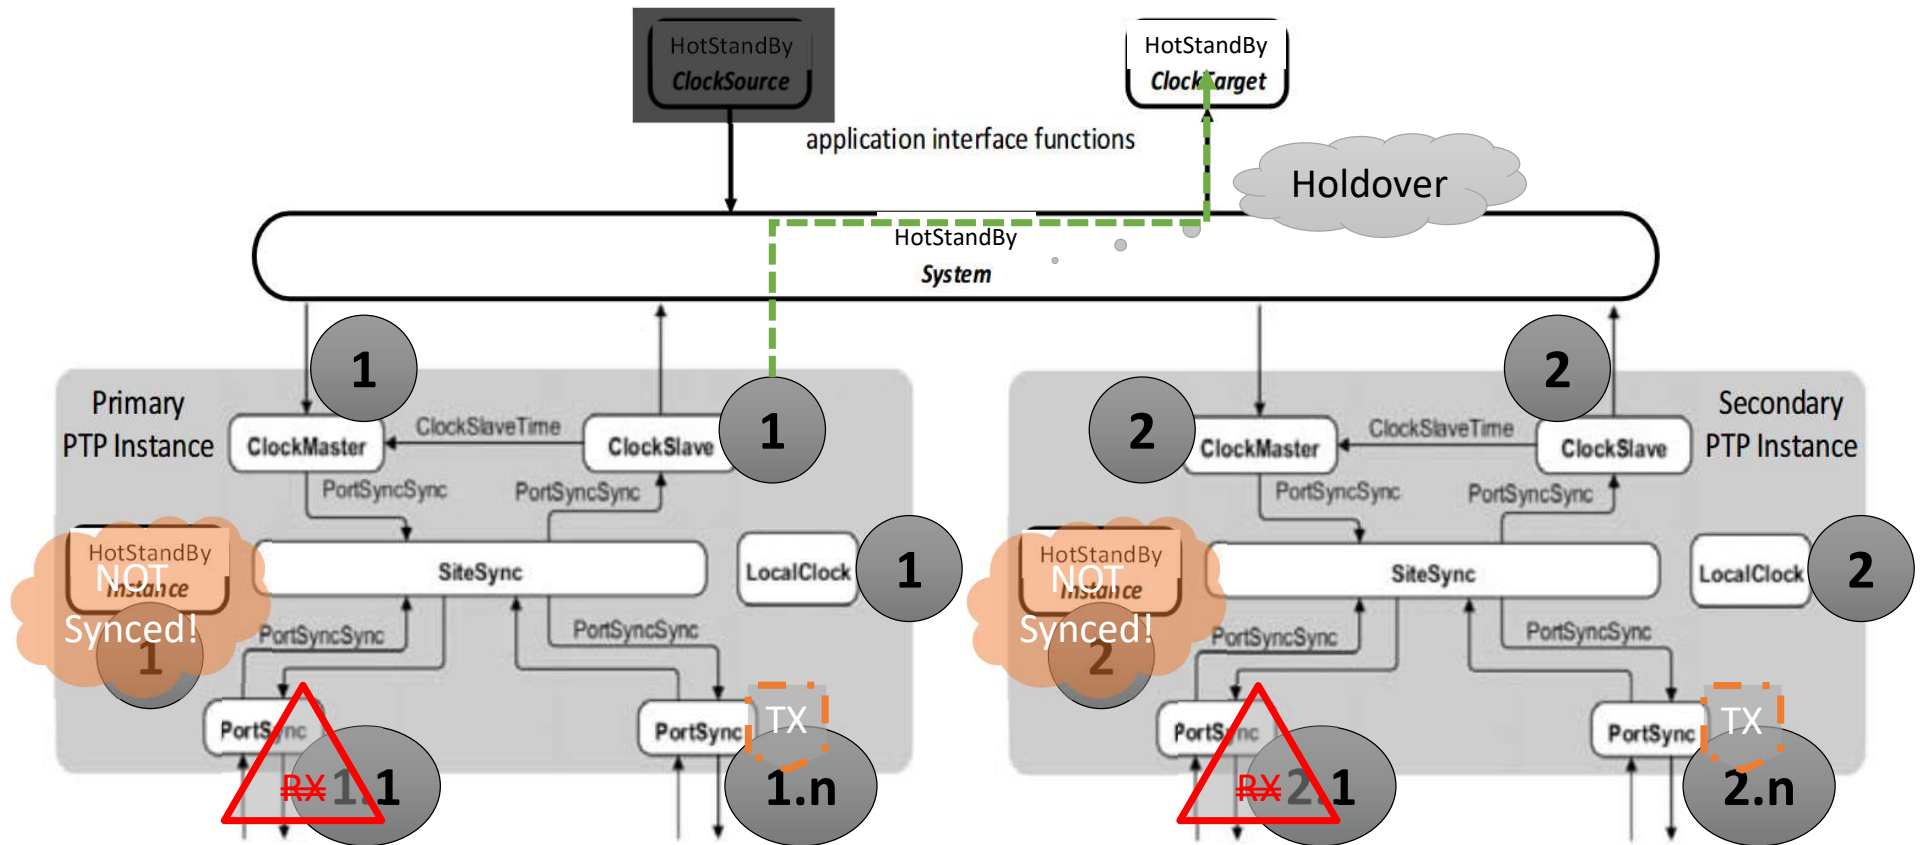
HotStandBy
ClockSource

HotStandBy
ClockTarget

application interface functions

Holdover

HotStandBy
System

1

1

Primary
PTP Instance

ClockMaster

ClockSlaveTime

ClockSlave

PortSyncSync

PortSyncSync

HotStandBy
Instance
NOT
Synced!
1

SiteSync

LocalClock

1

PortSyncSync

PortSyncSync

PortSync

RX 1.1

PortSync

TX

1.n

2

2

Secondary
PTP Instance

ClockMaster

ClockSlaveTime

ClockSlave

PortSyncSync

PortSyncSync

HotStandBy
Instance
NOT
Synced!
2

SiteSync

LocalClock

2

PortSyncSync

PortSyncSync

PortSync

RX 2.1

PortSync

TX

2.n